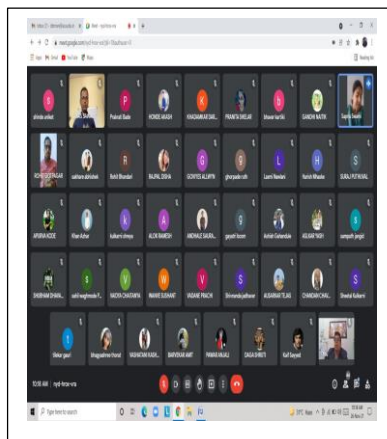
shinde aniket
Prakruti Bade
HONDE AKASH
KHADANWAR SAR...
PRANITA SHELAR
khwair kartiki
GANDHI NATIK
Supriya Sawant
KOHLI GEETANJALI
sakhare abhishek
Rohit Bhandari
BAJPAL DISHA
GONYSS ALLWYN
ghorpade rohi
Laxmi Nandani
Harish Mhaske
SURAJ PUTHUKAL
APURVA KODE
Khan Azhar
kulkarni shreya
ALOK RAMESH
ANDHALE SAURA...
gayatri kusm
Ashish Gahandule
AGIAR YASH
sampath jangid
SHUBHAM DHABA...
sahil waghmode P...
NAGRA CHAITANYA
MANE SUSHANT
INGALE PRACHI
Shivananda jadhavar
AISHWARYA TELAN
CHANDAN CHAU...
Sheetal Kulkarni
Vaibav gauri
bhagyashree thorat
YASHWANI KADA...
BARVEKAR AMIT
PAWAR ANJALI
DAGA SHRUTI
Kail Sayyed
10:36 AM | nyd-fecw-vra
Type here to search